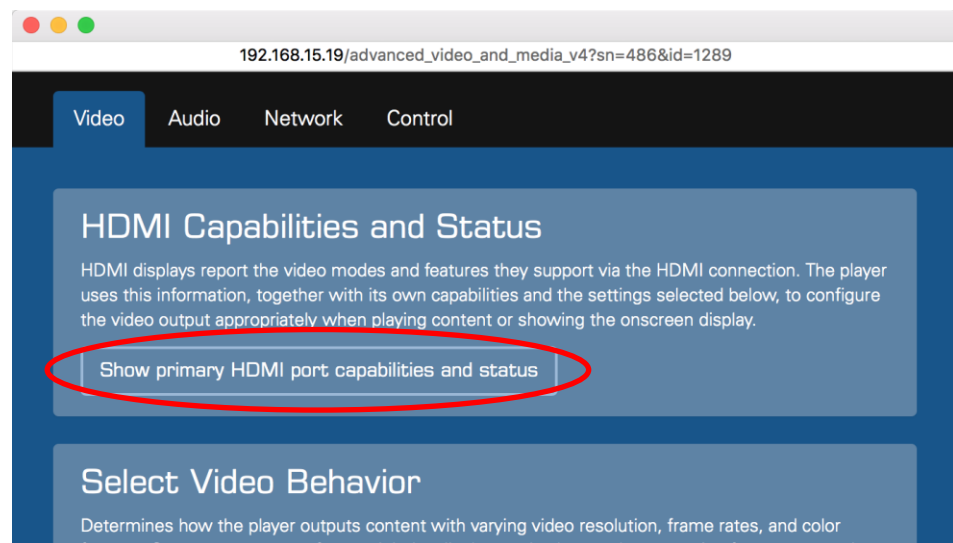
192.168.15.19/advanced_video_and_media_v4?sn=486&id=1289

Video Audio Network Control

HDMI Capabilities and Status

HDMI displays report the video modes and features they support via the HDMI connection. The player uses this information, together with its own capabilities and the settings selected below, to configure the video output appropriately when playing content or showing the onscreen display.

Show primary HDMI port capabilities and status

Select Video Behavior

Determines how the player outputs content with varying video resolution, frame rates, and color